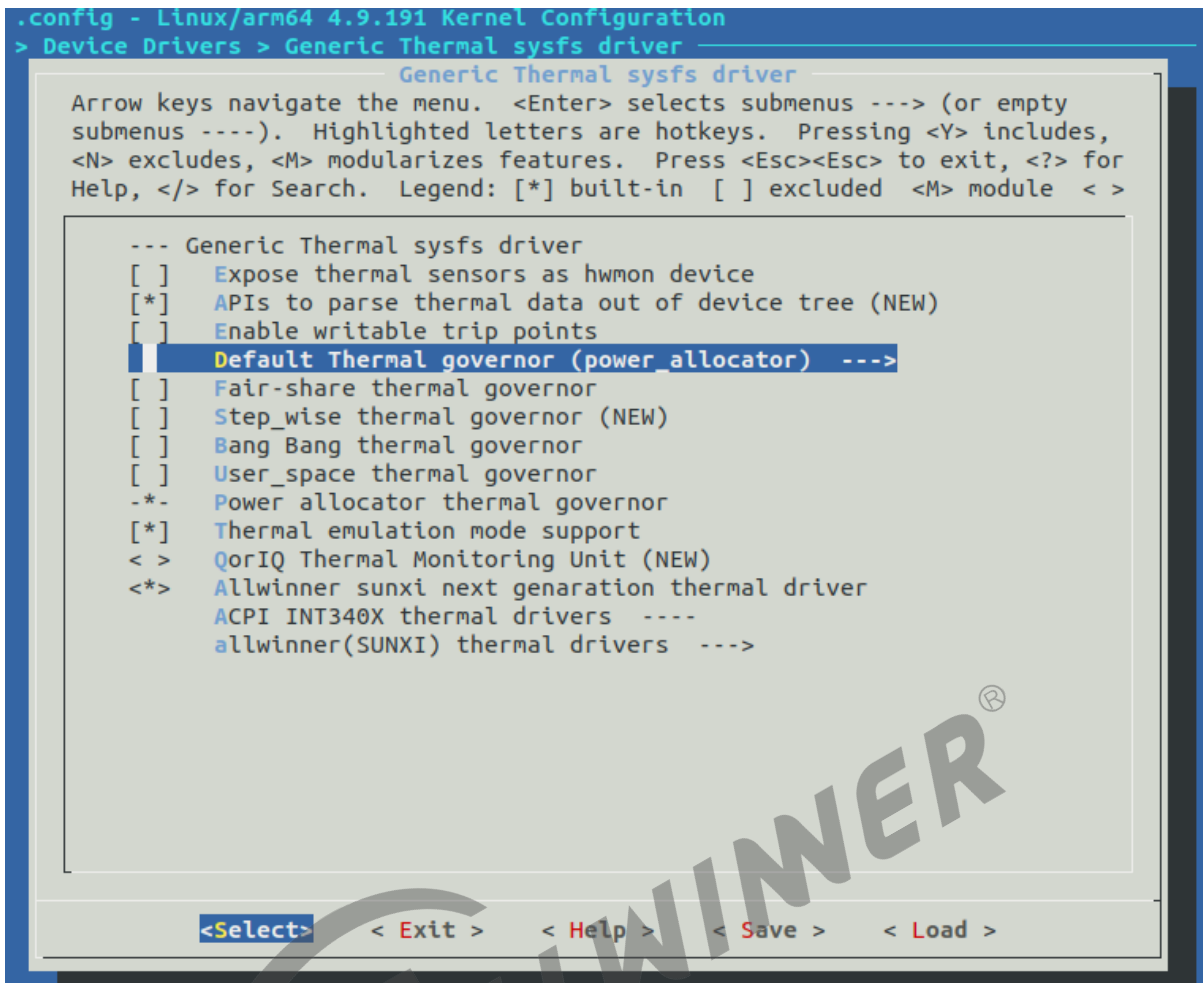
.config - Linux/arm64 4.9.191 Kernel Configuration
> Device Drivers > Generic Thermal sysfs driver
Generic Thermal sysfs driver
Arrow keys navigate the menu. <Enter> selects submenus ---> (or empty submenus ----). Highlighted letters are hotkeys. Pressing <Y> includes, <N> excludes, <M> modularizes features. Press <Esc><Esc> to exit, <?> for Help, </> for Search. Legend: [*] built-in [ ] excluded <M> module < >

--- Generic Thermal sysfs driver
[ ] Expose thermal sensors as hwmon device
[*] APIs to parse thermal data out of device tree (NEW)
[ ] Enable writable trip points
Default Thermal governor (power_allocator) --->
[ ] Fair-share thermal governor
[ ] Step_wise thermal governor (NEW)
[ ] Bang Bang thermal governor
[ ] User_space thermal governor
-*- Power allocator thermal governor
[*] Thermal emulation mode support
< > QorIQ Thermal Monitoring Unit (NEW)
<*> Allwinner sunxi next genaration thermal driver
ACPI INT340X thermal drivers ----
allwinner(SUNXI) thermal drivers --->

WINNER ®

<Select> < Exit > < Help > < Save > < Load >